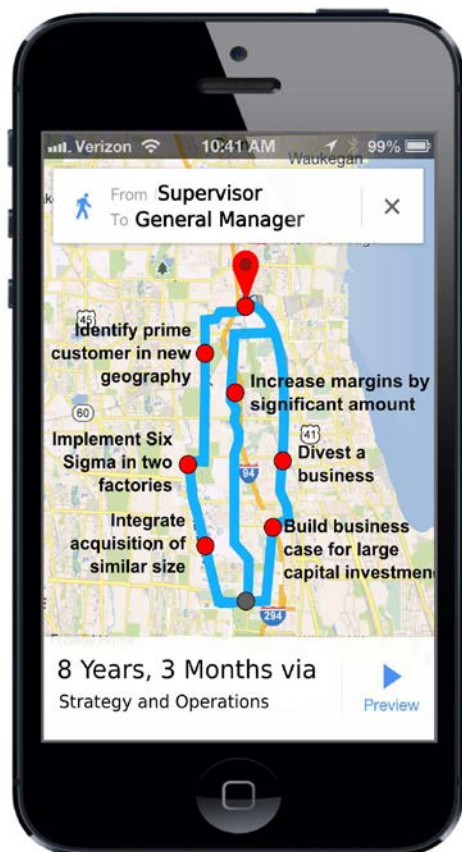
Verizon 10:41 AM 99%

Waukegan

From Supervisor
To General Manager

×

Identify prime customer in new geography

Increase margins by significant amount

Implement Six Sigma in two factories

Divest a business

Integrate acquisition of similar size

Build business case for large capital investmen

45

60

41

94

294

8 Years, 3 Months via
Strategy and Operations

Preview